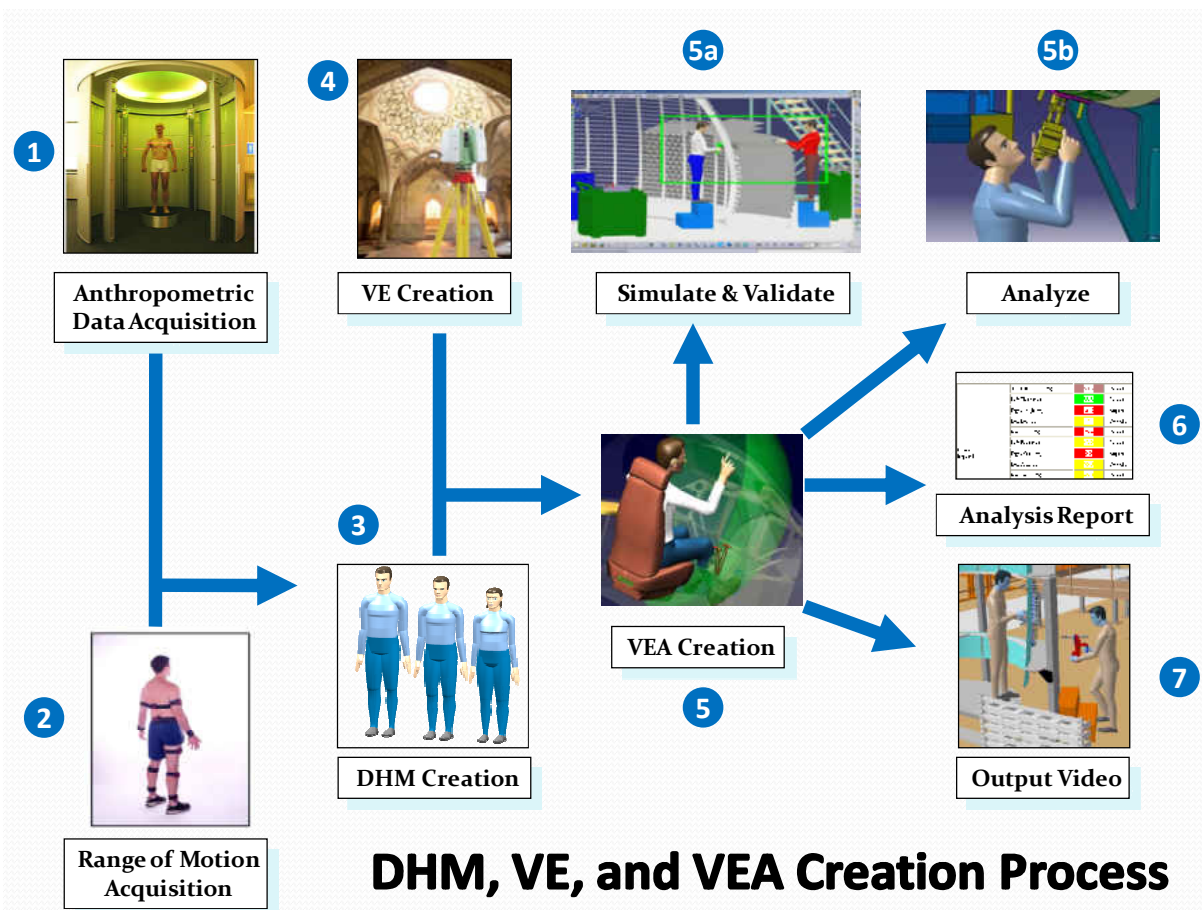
1

Anthropometric Data Acquisition

2

Range of Motion Acquisition

4

VE Creation

3

DHM Creation

5a

Simulate & Validate

VEA Creation

5

5b

Analyze

6

Analysis Report

7

Output Video

DHM, VE, and VEA Creation Process